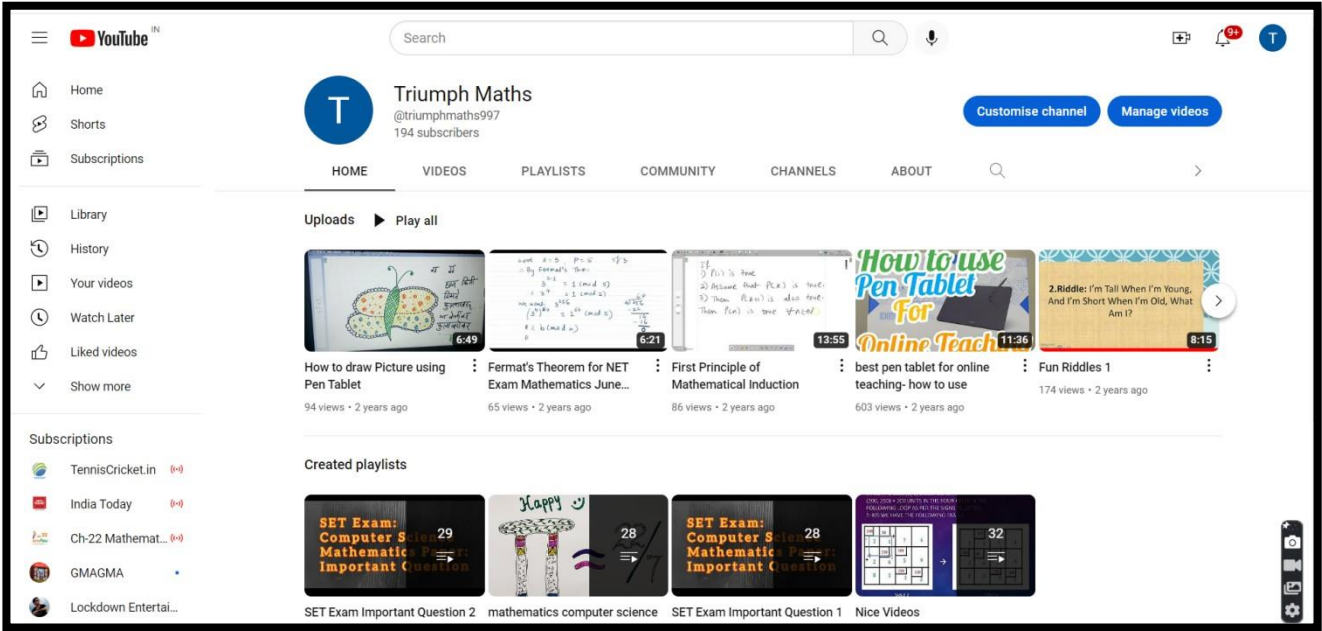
YouTube IN

Search

9+

T

Home
Shorts
Subscriptions

Library
History
Your videos
Watch Later
Liked videos
Show more

Subscriptions
TennisCricket.in
India Today
Ch-22 Mathemat...
GMAGMA
Lockdown Entertai...

T

Triumph Maths
@triumphmaths997
194 subscribers

Customise channel
Manage videos

HOME
VIDEOS
PLAYLISTS
COMMUNITY
CHANNELS
ABOUT

Uploads
Play all

6:49
How to draw Picture using Pen Tablet
94 views • 2 years ago

6:21
Fermat's Theorem for NET Exam Mathematics June...
65 views • 2 years ago

13:55
First Principle of Mathematical Induction
86 views • 2 years ago

How to use Pen Tablet For Online Teach
11:36
best pen tablet for online teaching- how to use
603 views • 2 years ago

2.Riddle: I'm Tall When I'm Young, And I'm Short When I'm Old, What Am I?
8:15
Fun Riddles 1
174 views • 2 years ago

Created playlists

SET Exam: Computer Science Mathematics Paper: Important Question
29
SET Exam Important Question 2

Happy
28
mathematics computer science

SET Exam: Computer Science Mathematics Paper: Important Question
28
SET Exam Important Question 1

32
Nice Videos